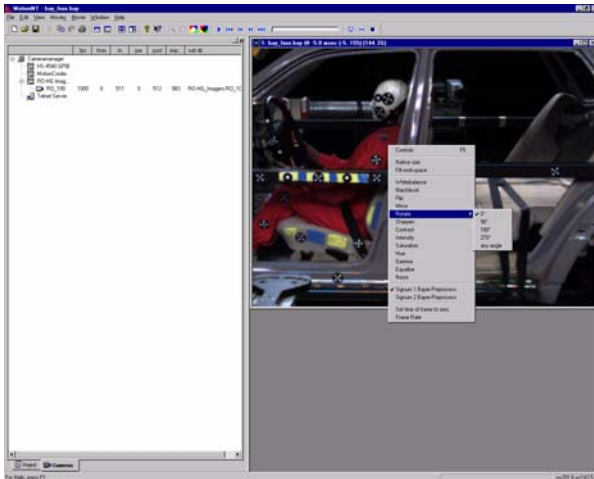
MotionXT - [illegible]

File Edit View Mosaic Movie Window Help

fps | from | to | pos | post | exp | sub dir

Cameramanager
HS 4540 GPIB
MotionCorder
RO HG Imag...
RO_100 | 1000 | 0 | 511 | 0 | 512 | 980 | RO HG_Images RO_1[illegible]
Talbot Server

1: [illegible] (0: 5.0 msec (1: 155) [144.35])

Controls
Native size
Fill work space
Whitebalance
Blacklevel
Flip
Mirror
Rotate
Sharpen
Contrast
Intensity
Saturation
Hue
Gamma
Equalize
Noise
Signum 1 Bayer Preprocess
Signum 2 Bayer Preprocess
Set time of frame to zero
Frame Rate

0°
90°
180°
270°
any angle

Project | Cameras

For Help, press F1